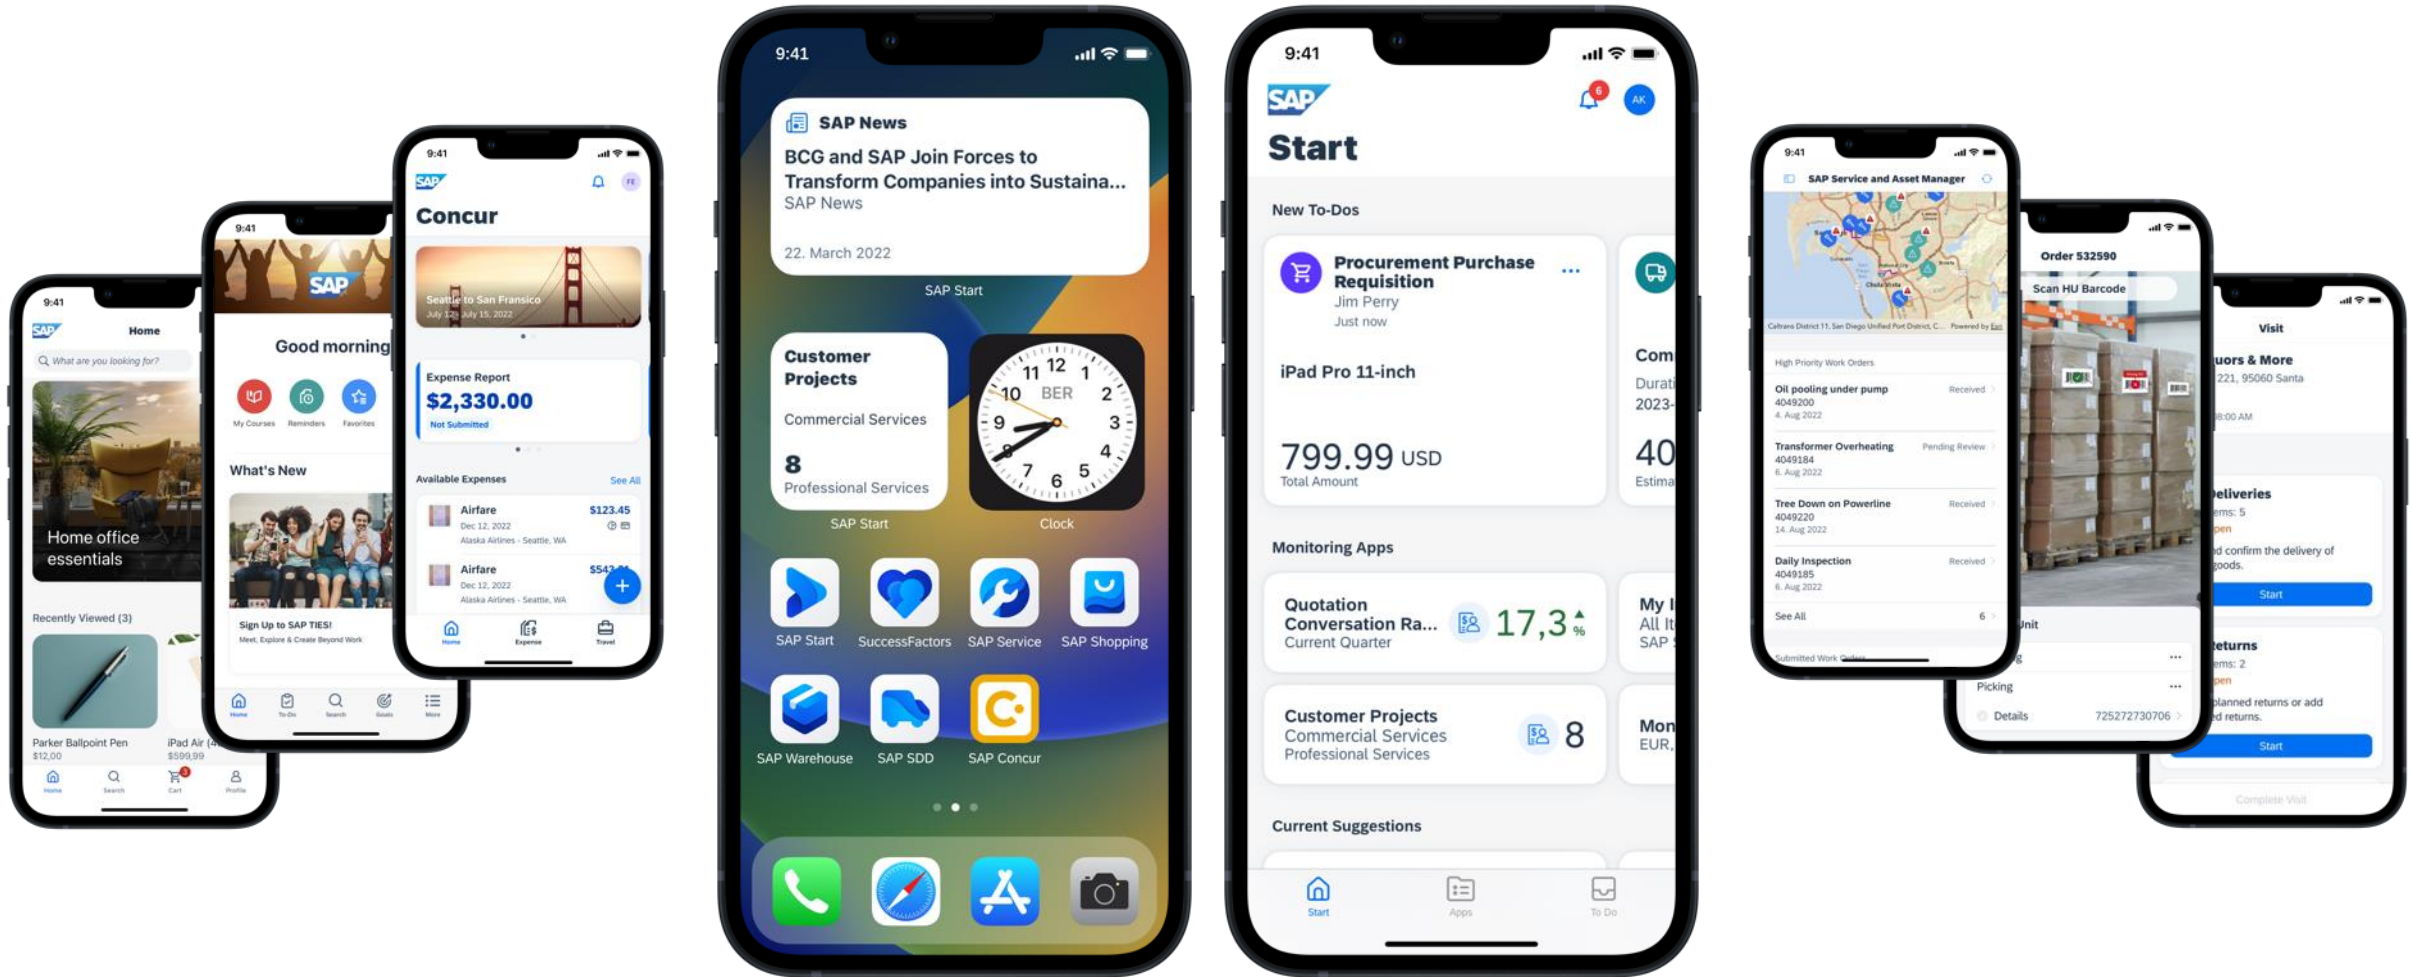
9:41
SAP
Home
What are you looking for?
Home office essentials
Recently Viewed (3)
Parker Ballpoint Pen
$12,00
iPad Air (4
$599,99
Home Search Cart Profile

9:41
SAP
Good morning
My Courses Reminders Favorites
What's New
Sign Up to SAP TIES!
Meet, Explore & Create Beyond Work
Home To-Do Search Goals More

9:41
SAP
Concur
Seattle to San Fransico
July 12 - July 15, 2022
Expense Report
$2,330.00
Not Submitted
Available Expenses
See All
Airfare
Dec 12, 2022
Alaska Airlines - Seattle, WA
$123.45
Airfare
Dec 12, 2022
Alaska Airlines - Seattle, WA
$542
Home Expense Travel

9:41
SAP News
BCG and SAP Join Forces to Transform Companies into Sustaina...
SAP News
22. March 2022
SAP Start
Customer Projects
Commercial Services
8
Professional Services
SAP Start
12 1 2 3 4 5 6 7 8 9 10 11
BER
Clock
SAP Start
SuccessFactors
SAP Service
SAP Shopping
SAP Warehouse
SAP SDD
SAP Concur

9:41
SAP
6
AK
Start
New To-Dos
Procurement Purchase Requisition
Jim Perry
Just now
...
iPad Pro 11-inch
799.99 USD
Total Amount
Com
Durati
2023-
40
Estima
Monitoring Apps
Quotation Conversation Ra...
Current Quarter
17,3 %
My I
All It
SAP
Customer Projects
Commercial Services
Professional Services
8
Mon
EUR,
Current Suggestions
Start Apps To Do

9:41
SAP Service and Asset Manager
High Priority Work Orders
Oil pooling under pump
4049200
4. Aug 2022
Received
Transformer Overheating
4049184
6. Aug 2022
Pending Review
Tree Down on Powerline
4049220
14. Aug 2022
Received
Daily Inspection
4049185
6. Aug 2022
Received
See All
6
Submitted Work Orders

Order 532590
Scan HU Barcode
Unit
Picking
Details
725272730706

Visit
uors & More
221, 95060 Santa
8:00 AM
Deliveries
ems: 5
pen
d confirm the delivery of goods.
Start
Returns
ems: 2
pen
planned returns or add d returns.
Start
Complete Visit